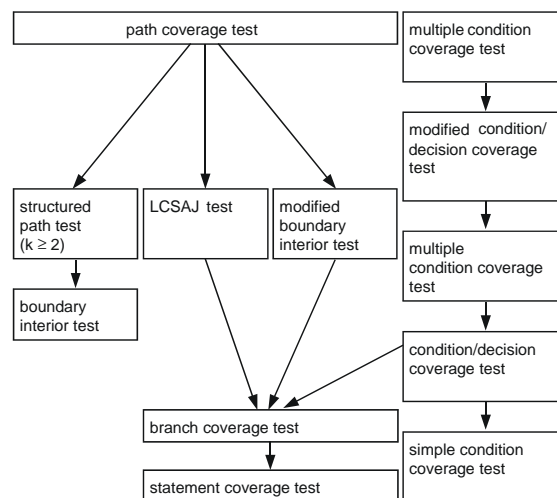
path coverage test

multiple condition coverage test

modified condition/ decision coverage test

structured path test ($k \geq 2$)

LCSAJ test

modified boundary interior test

multiple condition coverage test

boundary interior test

condition/decision coverage test

branch coverage test

simple condition coverage test

statement coverage test